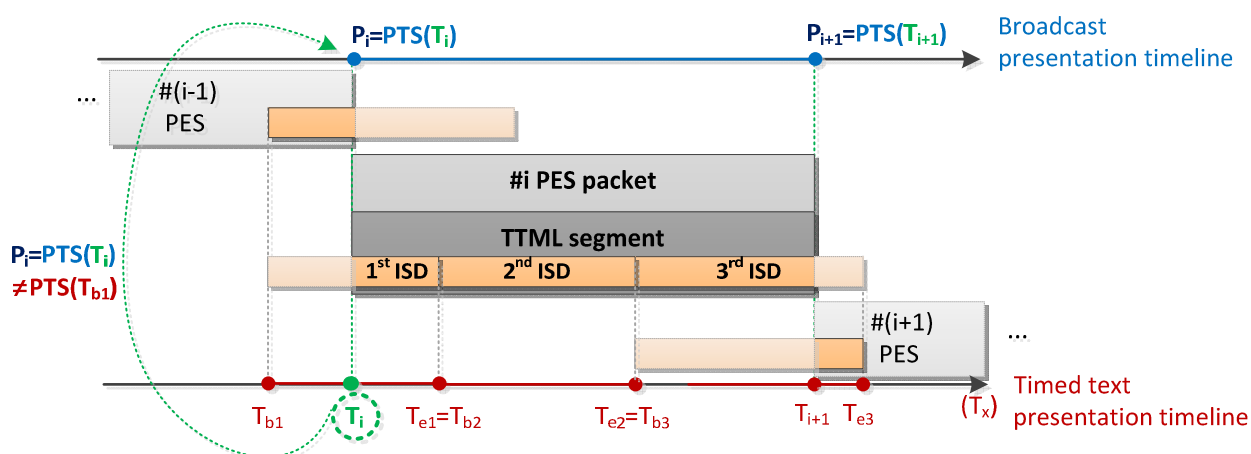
$P_i$=PTS($T_i$)

$P_{i+1}$=PTS($T_{i+1}$)

Broadcast presentation timeline

...

#(i-1) PES

#i PES packet

TTML segment

$P_i$=PTS($T_i$) ≠PTS($T_{b1}$)

$1^{st}$ ISD

$2^{nd}$ ISD

$3^{rd}$ ISD

#(i+1) PES

...

$T_{b1}$

$T_i$

$T_{e1}$=$T_{b2}$

$T_{e2}$=$T_{b3}$

$T_{i+1}$

$T_{e3}$

($T_x$)

Timed text presentation timeline